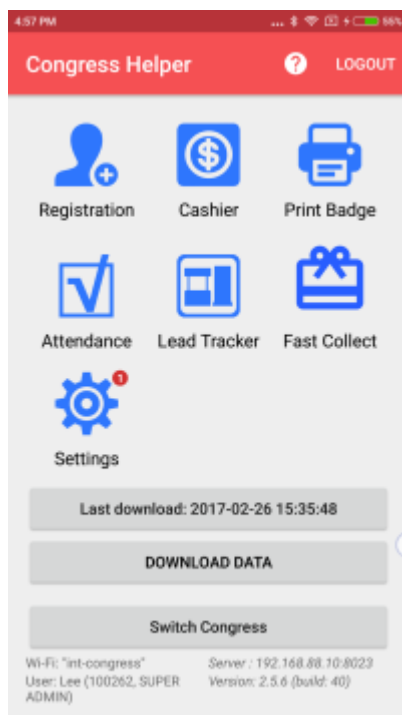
4:57 PM

66%

Congress Helper

?

LOGOUT

Registration

Cashier

Print Badge

Attendance

Lead Tracker

Fast Collect

1

Settings

Last download: 2017-02-26 15:35:48

DOWNLOAD DATA

Switch Congress

Wi-Fi: "int-congress"

User: Lee (100262, SUPER ADMIN)

Server : 192.168.88.10:8023

Version: 2.5.6 (build: 40)